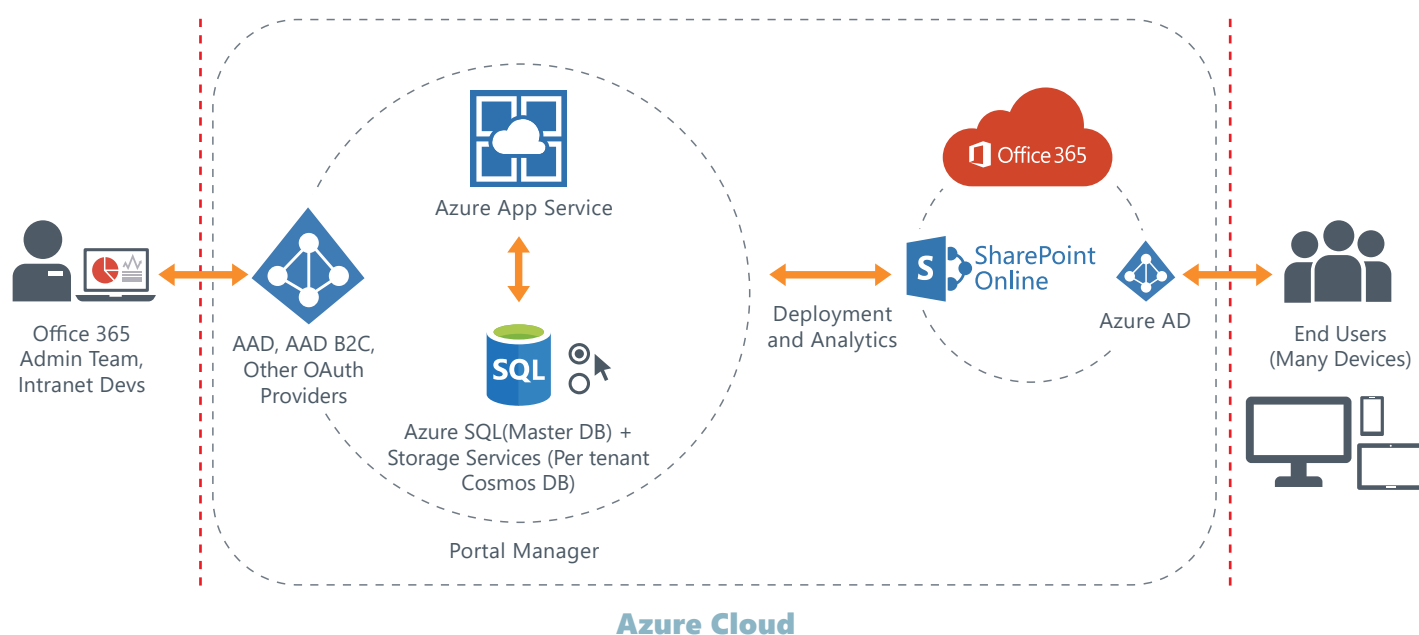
Office 365

Azure App Service

SharePoint Online

SQL

Office 365 Admin Team, Intranet Devs

AAD, AAD B2C, Other OAuth Providers

Deployment and Analytics

Azure AD

End Users (Many Devices)

Azure SQL(Master DB) + Storage Services (Per tenant Cosmos DB)

Portal Manager

Azure Cloud